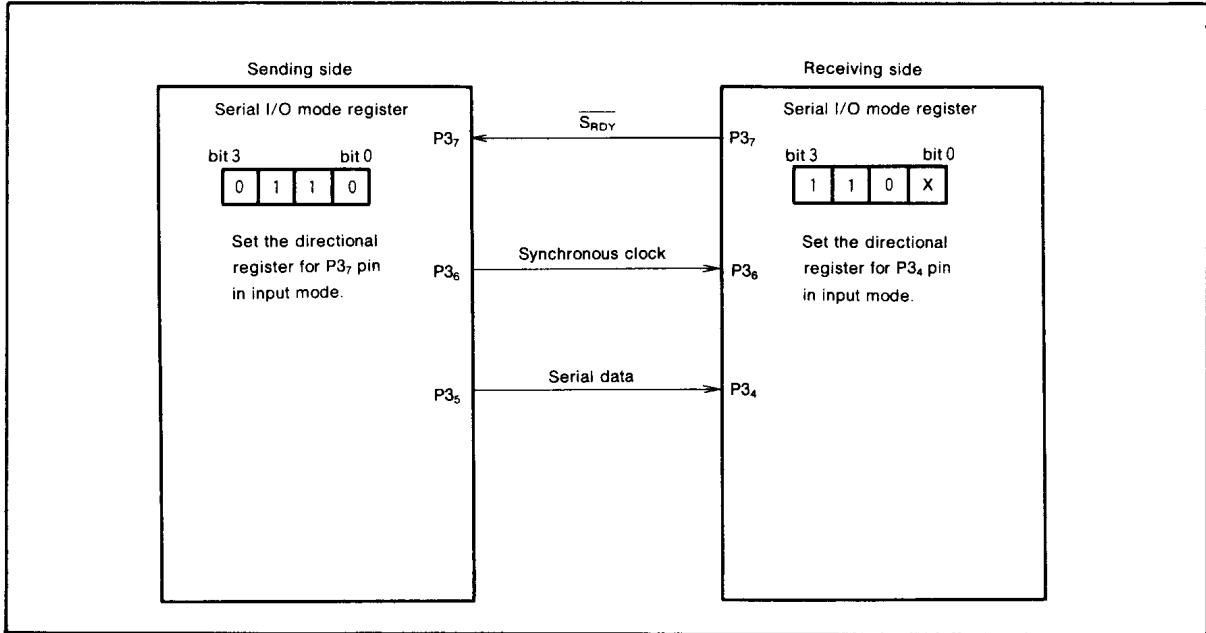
Sending side

Serial I/O mode register

bit 3 bit 0

| 0 | 1 | 1 | 0 |
|---|---|---|---|

Set the directional register for $P3_7$ pin in input mode.

$P3_7$

$P3_6$

$P3_5$

$\overline{S_{RDY}}$

Synchronous clock

Serial data

Receiving side

Serial I/O mode register

$P3_7$

bit 3 bit 0

| 1 | 1 | 0 | X |
|---|---|---|---|

Set the directional register for $P3_4$ pin in input mode.

$P3_6$

$P3_4$